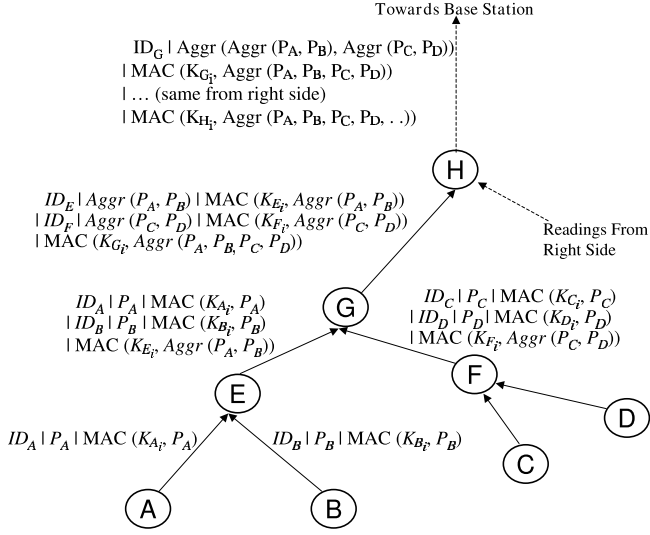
Towards Base Station

$ID_G$ | Aggr (Aggr ($P_A$, $P_B$), Aggr ($P_C$, $P_D$))
| MAC ($K_{G_i}$, Aggr ($P_A$, $P_B$, $P_C$, $P_D$))
| … (same from right side)
| MAC ($K_{H_i}$, Aggr ($P_A$, $P_B$, $P_C$, $P_D$, . .))

H

Readings From Right Side

$ID_E$ | $Aggr$ ($P_A$, $P_B$) | MAC ($K_{E_i}$, $Aggr$ ($P_A$, $P_B$))
| $ID_F$ | $Aggr$ ($P_C$, $P_D$) | MAC ($K_{F_i}$, $Aggr$ ($P_C$, $P_D$))
| MAC ($K_{G_i}$, $Aggr$ ($P_A$, $P_B$, $P_C$, $P_D$))

G

$ID_A$ | $P_A$ | MAC ($K_{A_i}$, $P_A$)
| $ID_B$ | $P_B$ | MAC ($K_{B_i}$, $P_B$)
| MAC ($K_{E_i}$, $Aggr$ ($P_A$, $P_B$))

$ID_C$ | $P_C$ | MAC ($K_{C_i}$, $P_C$)
| $ID_D$ | $P_D$ | MAC ($K_{D_i}$, $P_D$)
| MAC ($K_{F_i}$, $Aggr$ ($P_C$, $P_D$))

E

F

D

$ID_A$ | $P_A$ | MAC ($K_{A_i}$, $P_A$)

$ID_B$ | $P_B$ | MAC ($K_{B_i}$, $P_B$)

C

A

B